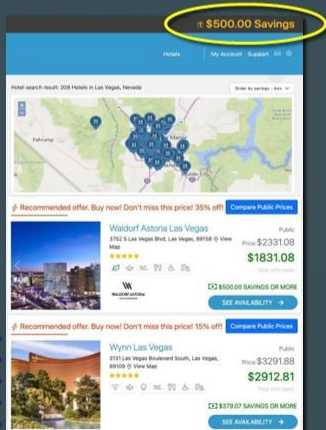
$500.00 Savings

Hotels My Account Support

Hotel search result: 209 Hotels in Las Vegas, Nevada

Order by savings - Am

Pahrump

Recommended offer. Buy now! Don't miss this price! 35% off!

Compare Public Prices

Waldorf Astoria Las Vegas

3752 S Las Vegas Blvd, Las Vegas, 89158 View Map

Public Price $2331.08

$1831.08

WALDORF ASTORIA

$500.00 SAVINGS OR MORE

SEE AVAILABILITY

Recommended offer. Buy now! Don't miss this price! 15% off!

Compare Public Prices

Wynn Las Vegas

3131 Las Vegas Boulevard South, Las Vegas, 89109 View Map

Public Price $3291.88

$2912.81

$379.07 SAVINGS OR MORE

SEE AVAILABILITY